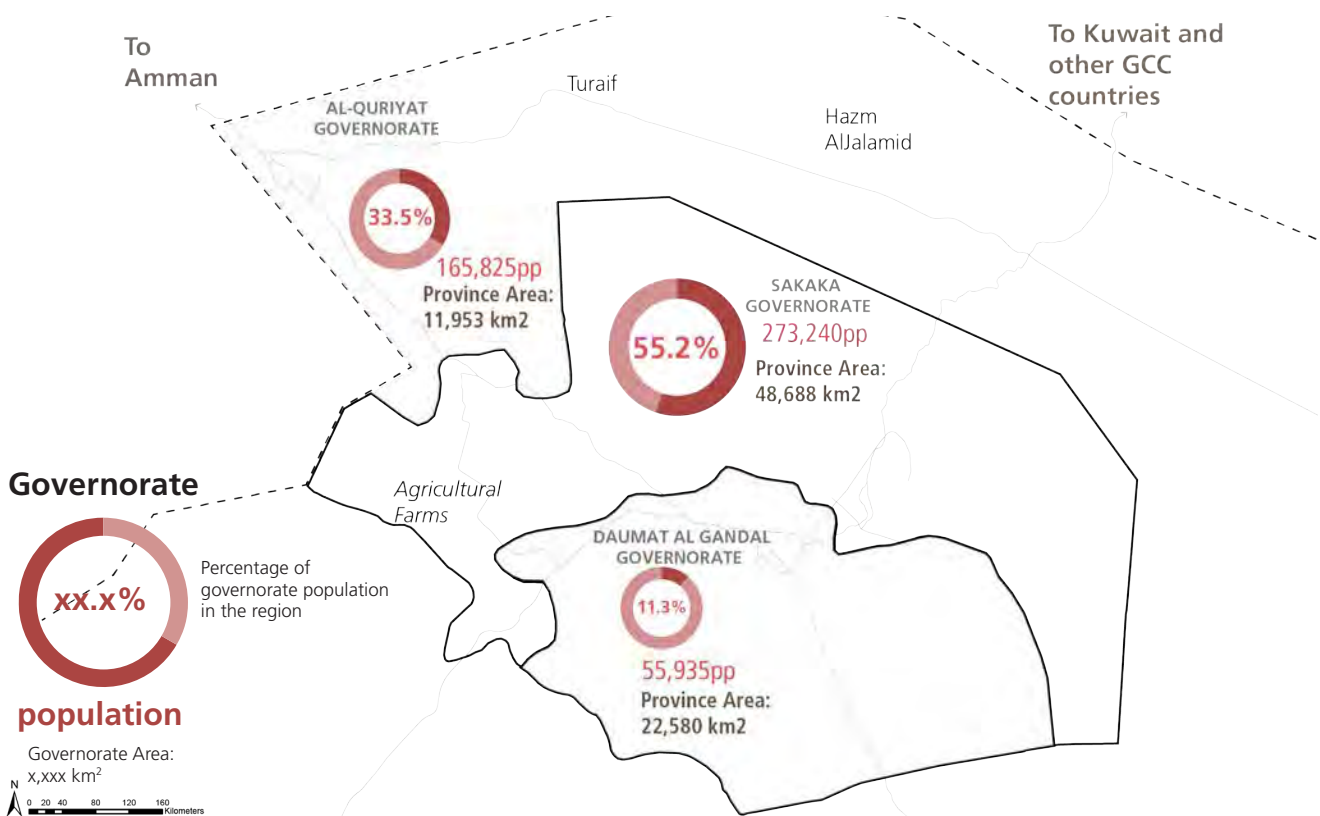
To Amman

Turaif

To Kuwait and other GCC countries

Hazm AlJalamid

AL-QURIYAT GOVERNORATE

33.5%

165,825pp

Province Area: 11,953 km2

SAKAKA GOVERNORATE

55.2%

273,240pp

Province Area: 48,688 km2

Agricultural Farms

DAUMAT AL GANDAL GOVERNORATE

11.3%

55,935pp

Province Area: 22,580 km2

Governorate

xx.x%

Percentage of governorate population in the region

population

Governorate Area: x,xxx km$^2$

N

0 20 40 80 120 160 Kilometers